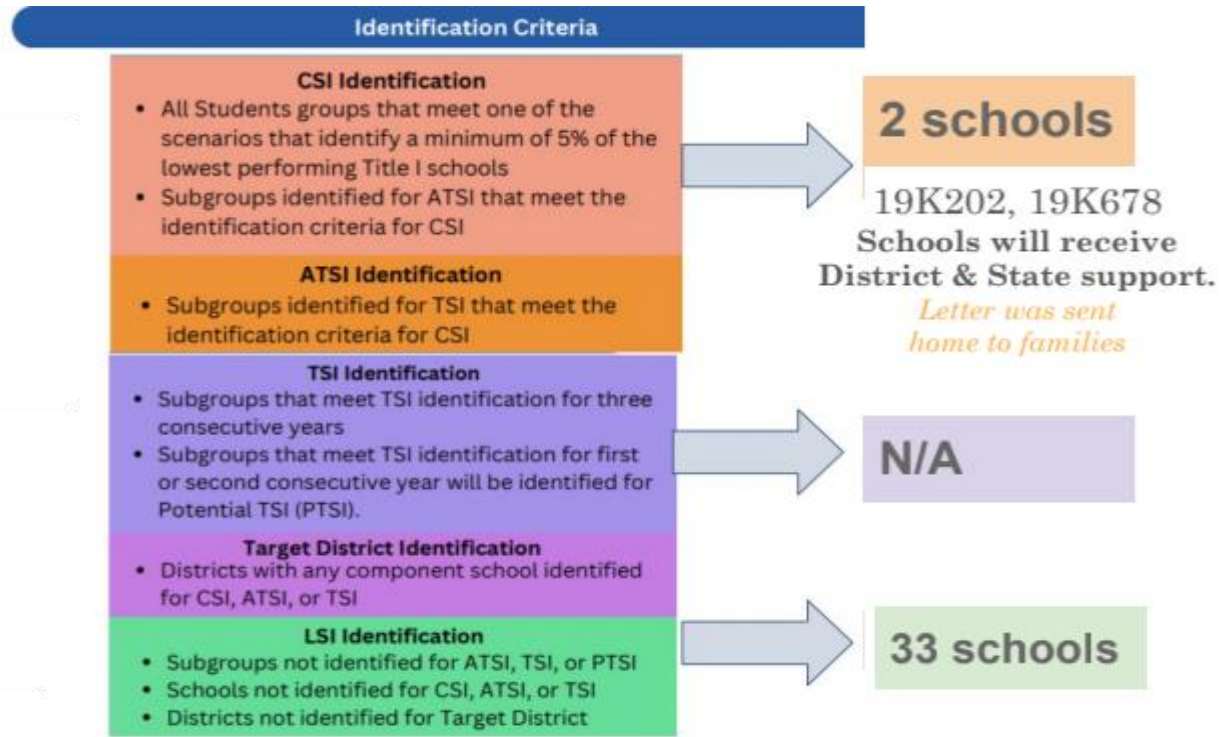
Identification Criteria

CSI Identification
• All Students groups that meet one of the scenarios that identify a minimum of 5% of the lowest performing Title I schools
• Subgroups identified for ATSI that meet the identification criteria for CSI

2 schools

19K202, 19K678
Schools will receive District & State support.
Letter was sent home to families

ATSI Identification
• Subgroups identified for TSI that meet the identification criteria for CSI

TSI Identification
• Subgroups that meet TSI identification for three consecutive years
• Subgroups that meet TSI identification for first or second consecutive year will be identified for Potential TSI (PTSI).

N/A

Target District Identification
• Districts with any component school identified for CSI, ATSI, or TSI

LSI Identification
• Subgroups not identified for ATSI, TSI, or PTSI
• Schools not identified for CSI, ATSI, or TSI
• Districts not identified for Target District

33 schools